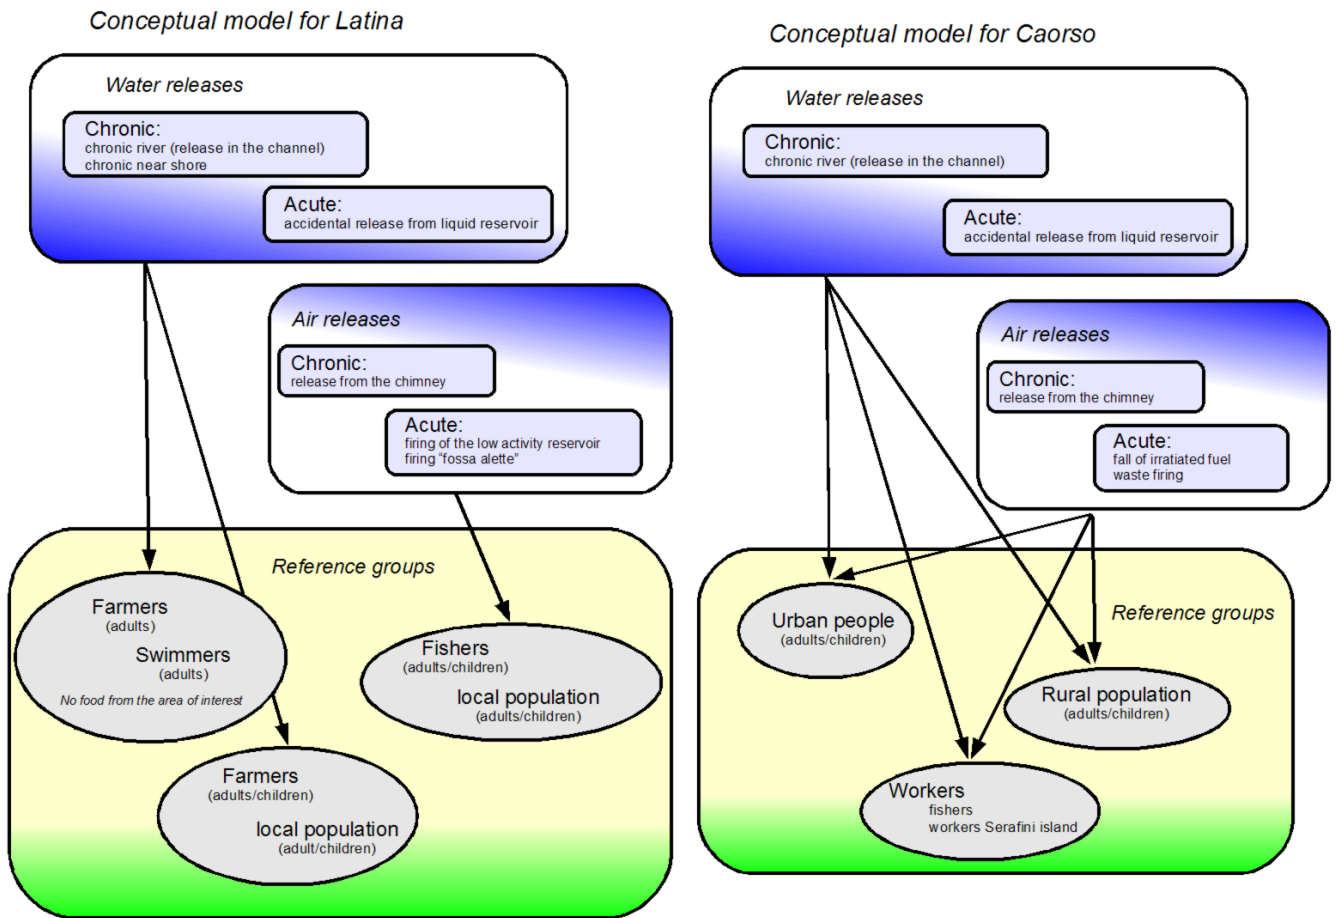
Conceptual model for Latina

Water releases

Chronic:
chronic river (release in the channel)
chronic near shore

Acute:
accidental release from liquid reservoir

Air releases

Chronic:
release from the chimney

Acute:
firing of the low activity reservoir
firing "fossa alette"

Reference groups

Farmers
(adults)

Swimmers
(adults)

No food from the area of interest

Fishers
(adults/children)

local population
(adults/children)

Farmers
(adults/children)

local population
(adult/children)

Conceptual model for Caorso

Water releases

Chronic:
chronic river (release in the channel)

Acute:
accidental release from liquid reservoir

Air releases

Chronic:
release from the chimney

Acute:
fall of irratiated fuel
waste firing

Reference groups

Urban people
(adults/children)

Rural population
(adults/children)

Workers
fishers
workers Serafini island